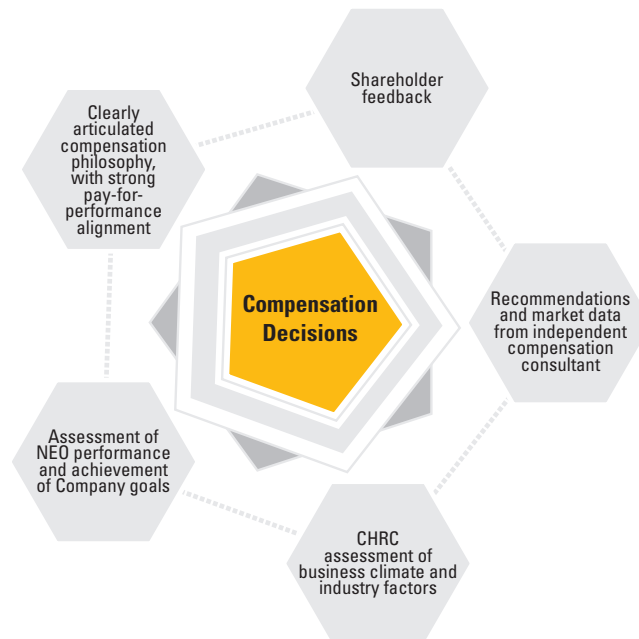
Shareholder feedback

Clearly articulated compensation philosophy, with strong pay-for-performance alignment

Compensation Decisions

Recommendations and market data from independent compensation consultant

Assessment of NEO performance and achievement of Company goals

CHRC assessment of business climate and industry factors